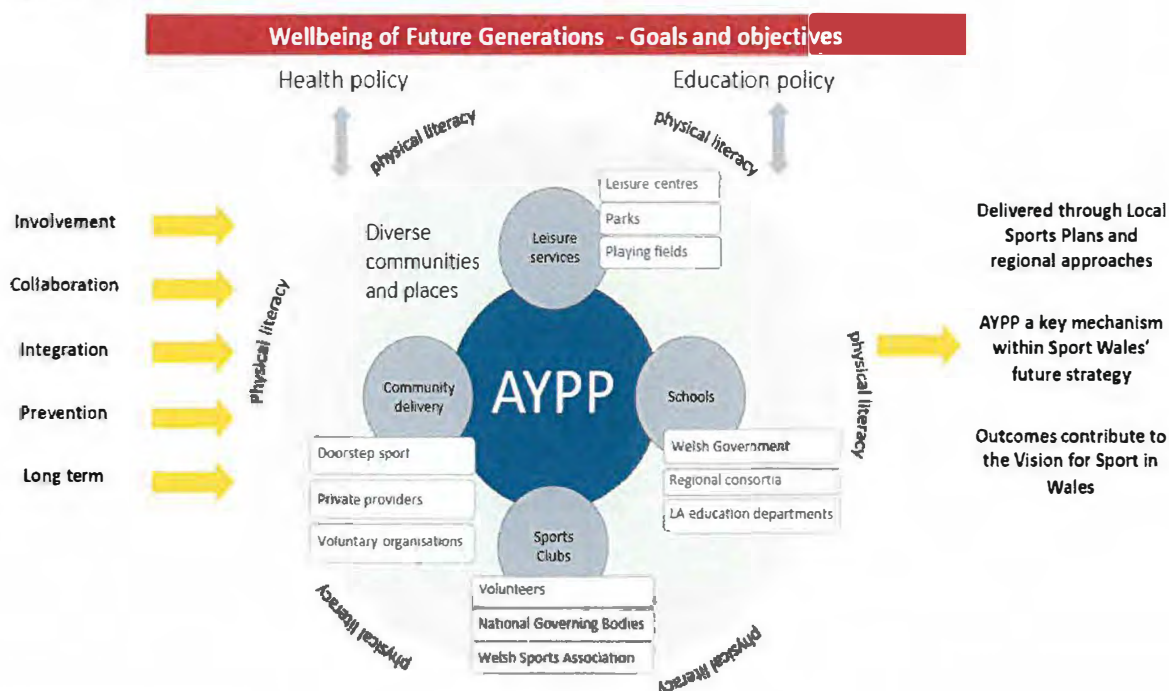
Wellbeing of Future Generations - Goals and objectives

Health policy

Education policy

physical literacy

physical literacy

Involvement

Collaboration

Integration

Prevention

Long term

physical literacy

Diverse communities and places

Leisure services

Leisure centres

Parks

Playing fields

Community delivery

AYPP

Schools

Doorstep sport

Private providers

Voluntary organisations

Welsh Government

Regional consortia

LA education departments

Sports Clubs

Volunteers

National Governing Bodies

Welsh Sports Association

physical literacy

physical literacy

physical literacy

Delivered through Local Sports Plans and regional approaches

AYPP a key mechanism within Sport Wales' future strategy

Outcomes contribute to the Vision for Sport in Wales